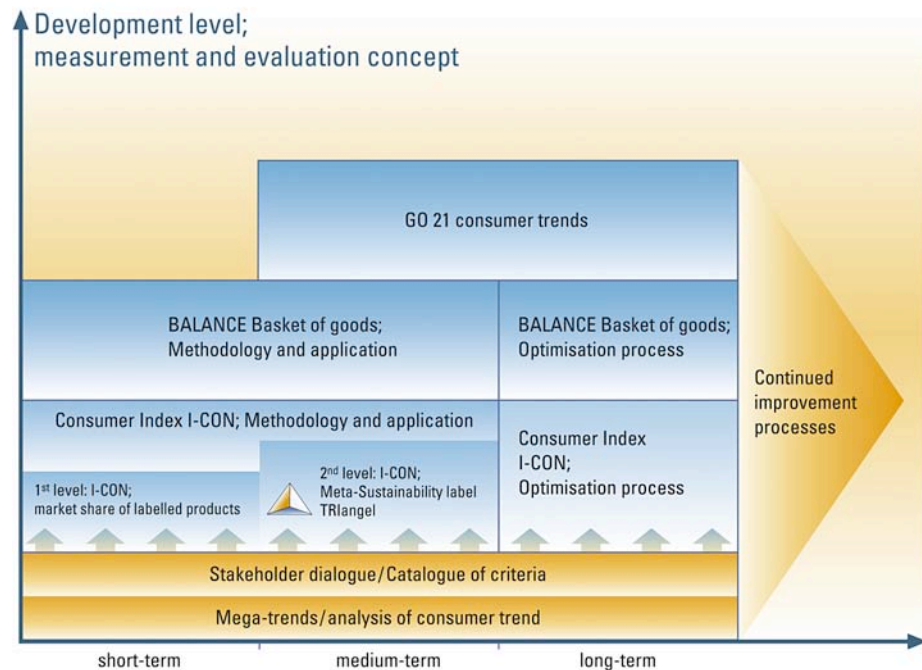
Development level;
measurement and evaluation concept

GO 21 consumer trends

BALANCE Basket of goods;
Methodology and application

BALANCE Basket of goods;
Optimisation process

Continued improvement processes

Consumer Index I-CON; Methodology and application

Consumer Index
I-CON;
Optimisation process

1$^{st}$ level: I-CON;
market share of labelled products

2$^{nd}$ level: I-CON;
Meta-Sustainability label
TRIangel

Stakeholder dialogue/Catalogue of criteria

Mega-trends/analysis of consumer trend

short-term

medium-term

long-term